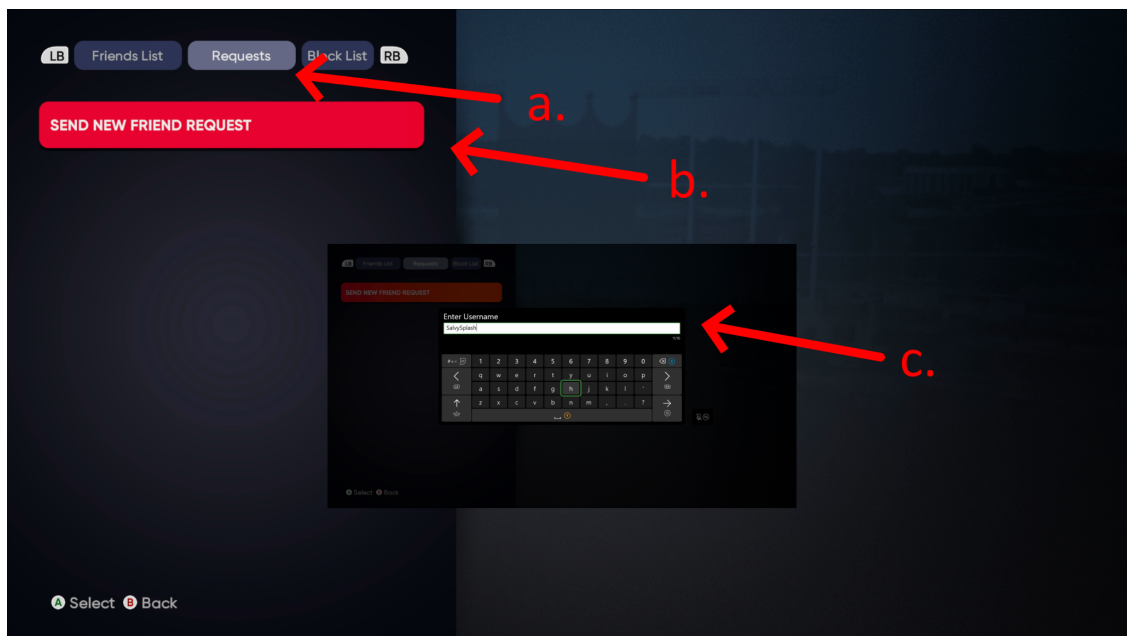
LB Friends List Requests Block List RB

SEND NEW FRIEND REQUEST

a.

b.

LB Friends List Requests Block List RB

SEND NEW FRIEND REQUEST

Enter Username

SalvySplash

1 2 3 4 5 6 7 8 9 0

q w e r t y u i o p

a s d f g h j k l '

z x c v b n m , . ?

Select Back

c.

A Select B Back